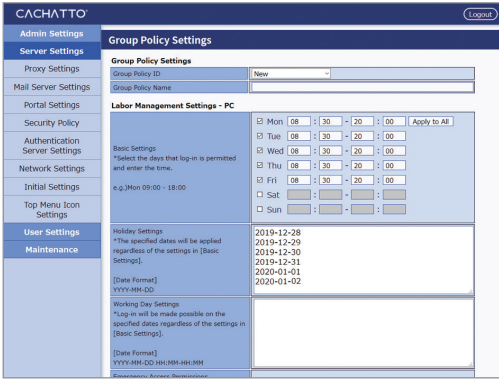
CACHATTO

Logout

Admin Settings
Server Settings
Proxy Settings
Mail Server Settings
Portal Settings
Security Policy
Authentication Server Settings
Network Settings
Initial Settings
Top Menu Icon Settings
User Settings
Maintenance

Group Policy Settings

Group Policy Settings

| Group Policy ID | New |
|---|---|
| Group Policy Name | |

Labor Management Settings - PC

| Basic Settings *Select the days that log-in is permitted and enter the time. e.g.)Mon 09:00 - 18:00 | ☑ Mon 08 : 30 - 20 : 00 Apply to All<br>☑ Tue 08 : 30 - 20 : 00<br>☑ Wed 08 : 30 - 20 : 00<br>☑ Thu 08 : 30 - 20 : 00<br>☑ Fri 08 : 30 - 20 : 00<br>☐ Sat : - :<br>☐ Sun : - : |
|---|---|
| Holiday Settings *The specified dates will be applied regardless of the settings in [Basic Settings]. [Date Format] YYYY-MM-DD | 2019-12-28<br>2019-12-29<br>2019-12-30<br>2019-12-31<br>2020-01-01<br>2020-01-02 |
| Working Day Settings *Log-in will be made possible on the specified dates regardless of the settings in [Basic Settings]. [Date Format] YYYY-MM-DD HH:MM-HH:MM | |

Emergency Access Permissions